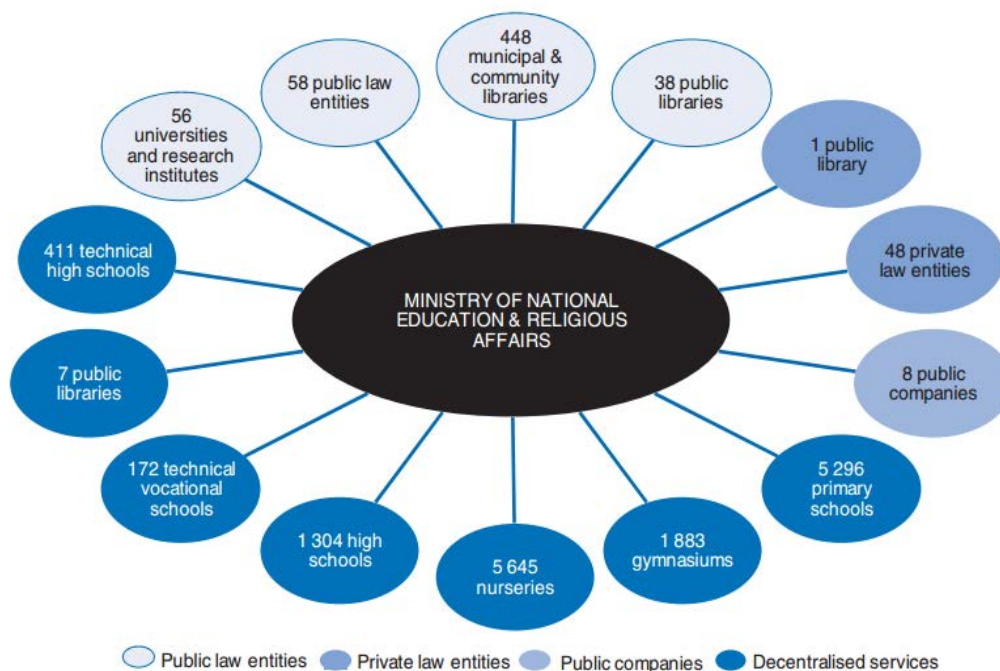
448 municipal & community libraries

58 public law entities

38 public libraries

56 universities and research institutes

1 public library

411 technical high schools

48 private law entities

MINISTRY OF NATIONAL EDUCATION & RELIGIOUS AFFAIRS

7 public libraries

8 public companies

172 technical vocational schools

5 296 primary schools

1 304 high schools

1 883 gymnasiums

5 645 nurseries

Public law entities Private law entities Public companies Decentralised services